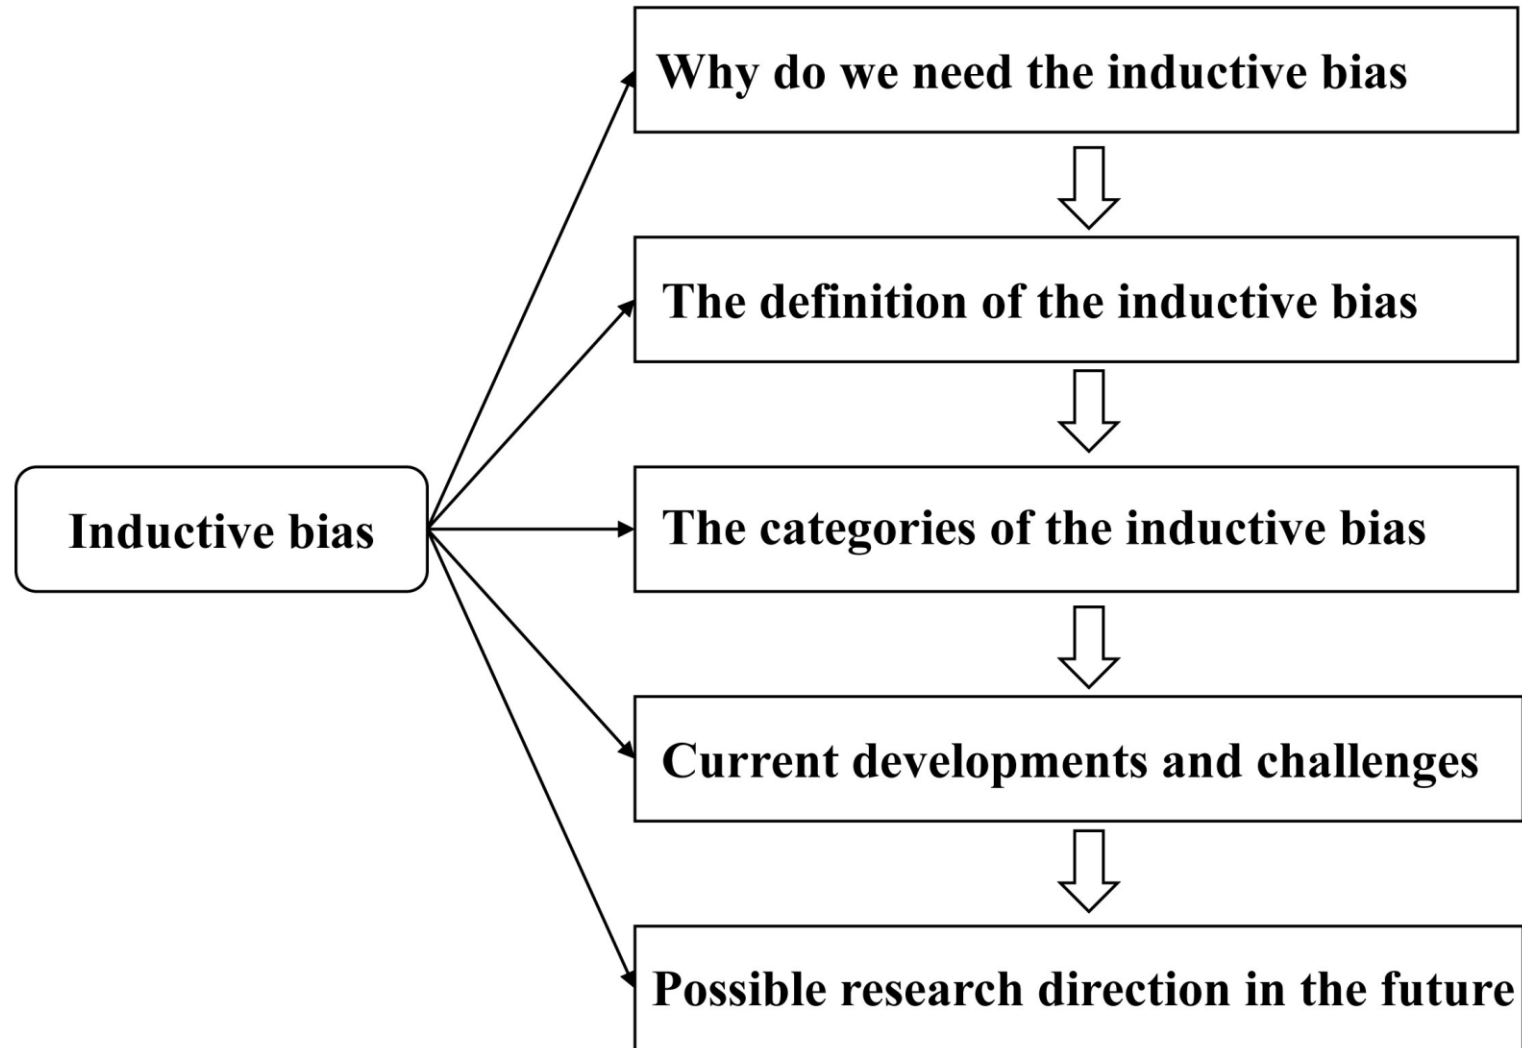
Inductive bias

Why do we need the inductive bias

The definition of the inductive bias

The categories of the inductive bias

Current developments and challenges

Possible research direction in the future